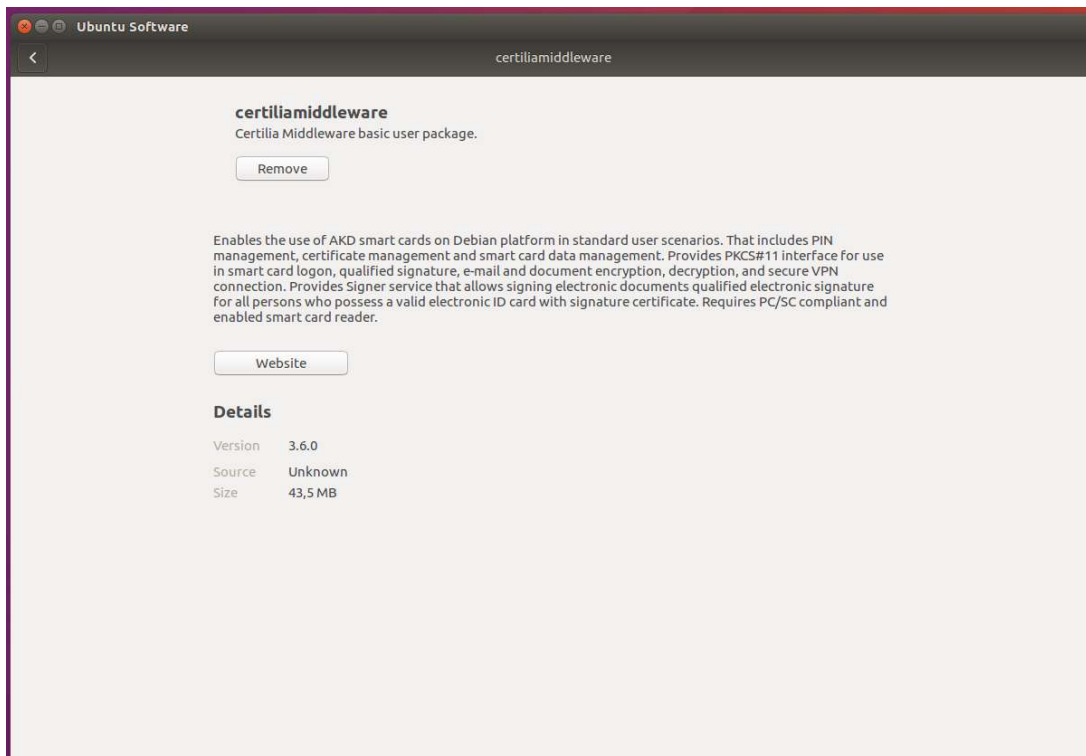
Ubuntu Software

<

certiliamiddleware

certiliamiddleware

Certilia Middleware basic user package.

Remove

Enables the use of AKD smart cards on Debian platform in standard user scenarios. That includes PIN management, certificate management and smart card data management. Provides PKCS#11 interface for use in smart card logon, qualified signature, e-mail and document encryption, decryption, and secure VPN connection. Provides Signer service that allows signing electronic documents qualified electronic signature for all persons who possess a valid electronic ID card with signature certificate. Requires PC/SC compliant and enabled smart card reader.

Website

Details

| | |
|---|---|
| Version | 3.6.0 |
| Source | Unknown |
| Size | 43,5 MB |